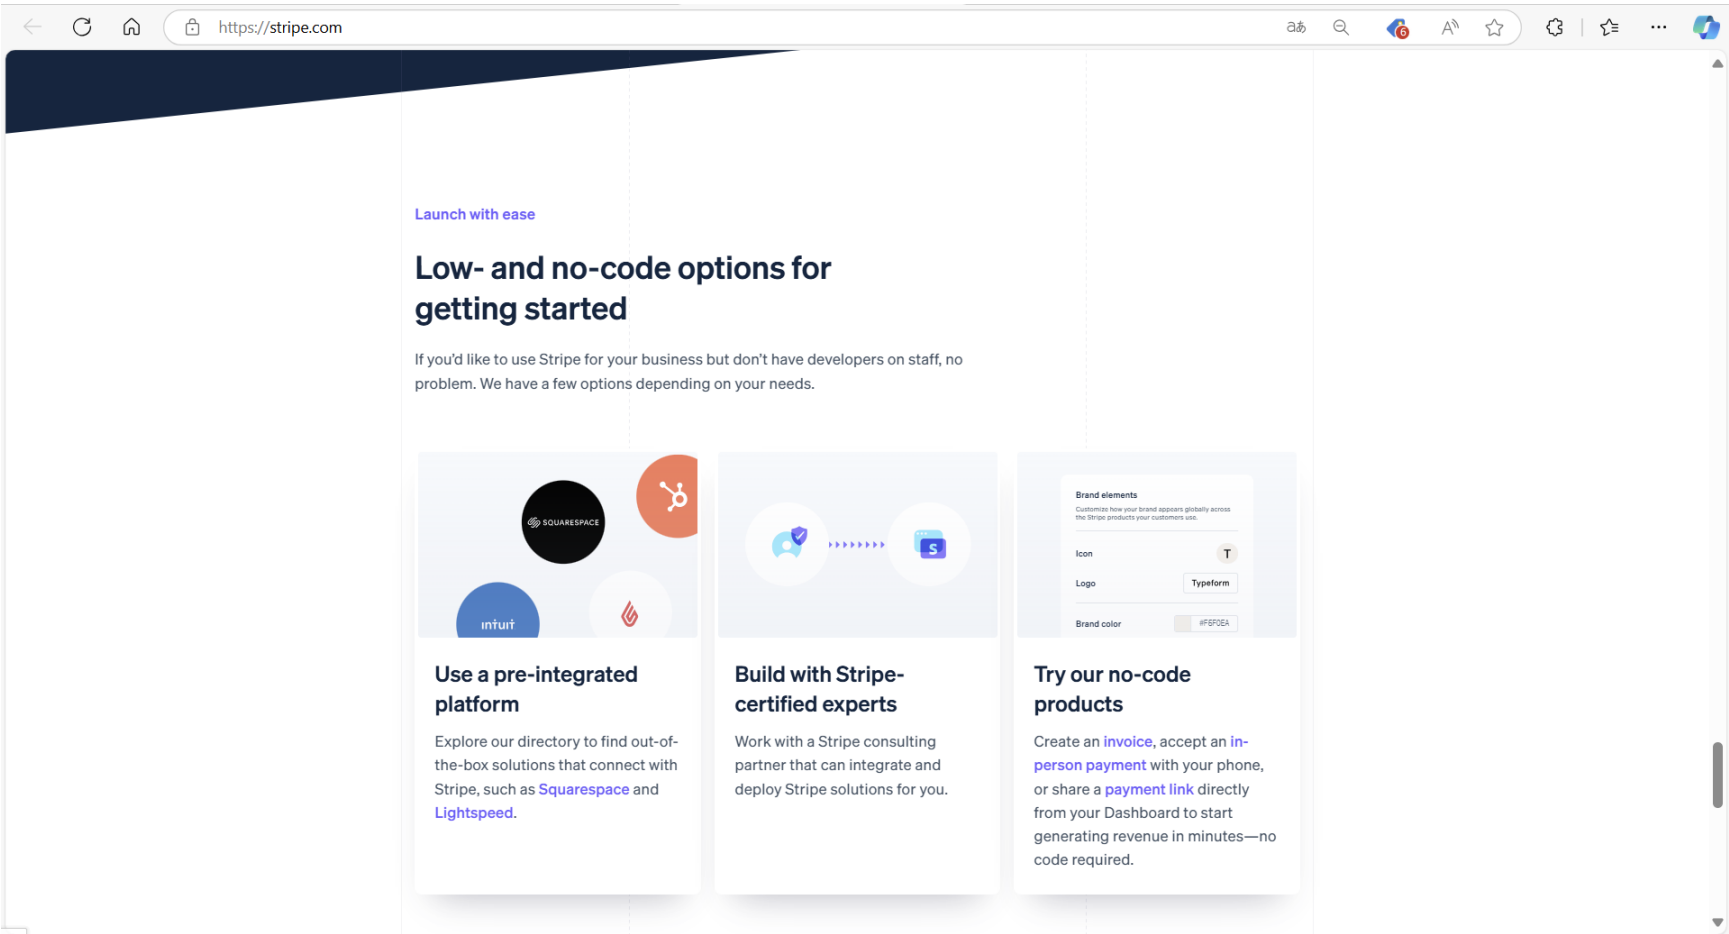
https://stripe.com

Launch with ease

Low- and no-code options for getting started

If you'd like to use Stripe for your business but don't have developers on staff, no problem. We have a few options depending on your needs.

SQUARESPACE

intuit

Use a pre-integrated platform

Explore our directory to find out-of-the-box solutions that connect with Stripe, such as Squarespace and Lightspeed.

S

Build with Stripe-certified experts

Work with a Stripe consulting partner that can integrate and deploy Stripe solutions for you.

Brand elements

Customize how your brand appears globally across the Stripe products your customers use.

Icon T

Logo Typeform

Brand color #F6F0EA

Try our no-code products

Create an invoice, accept an in-person payment with your phone, or share a payment link directly from your Dashboard to start generating revenue in minutes—no code required.